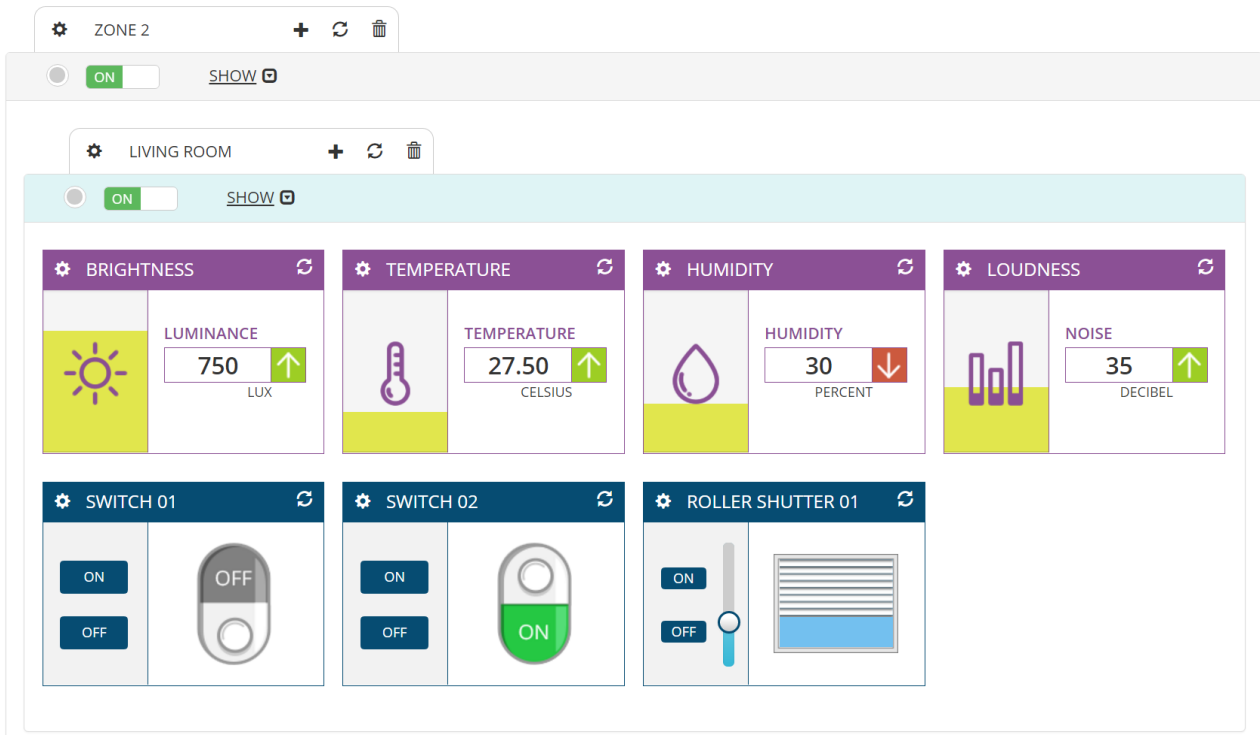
ZONE 2

ON

SHOW

LIVING ROOM

ON

SHOW

BRIGHTNESS

LUMINANCE

750

LUX

TEMPERATURE

TEMPERATURE

27.50

CELSIUS

HUMIDITY

HUMIDITY

30

PERCENT

LOUDNESS

NOISE

35

DECIBEL

SWITCH 01

ON

OFF

OFF

SWITCH 02

ON

OFF

ON

ROLLER SHUTTER 01

ON

OFF